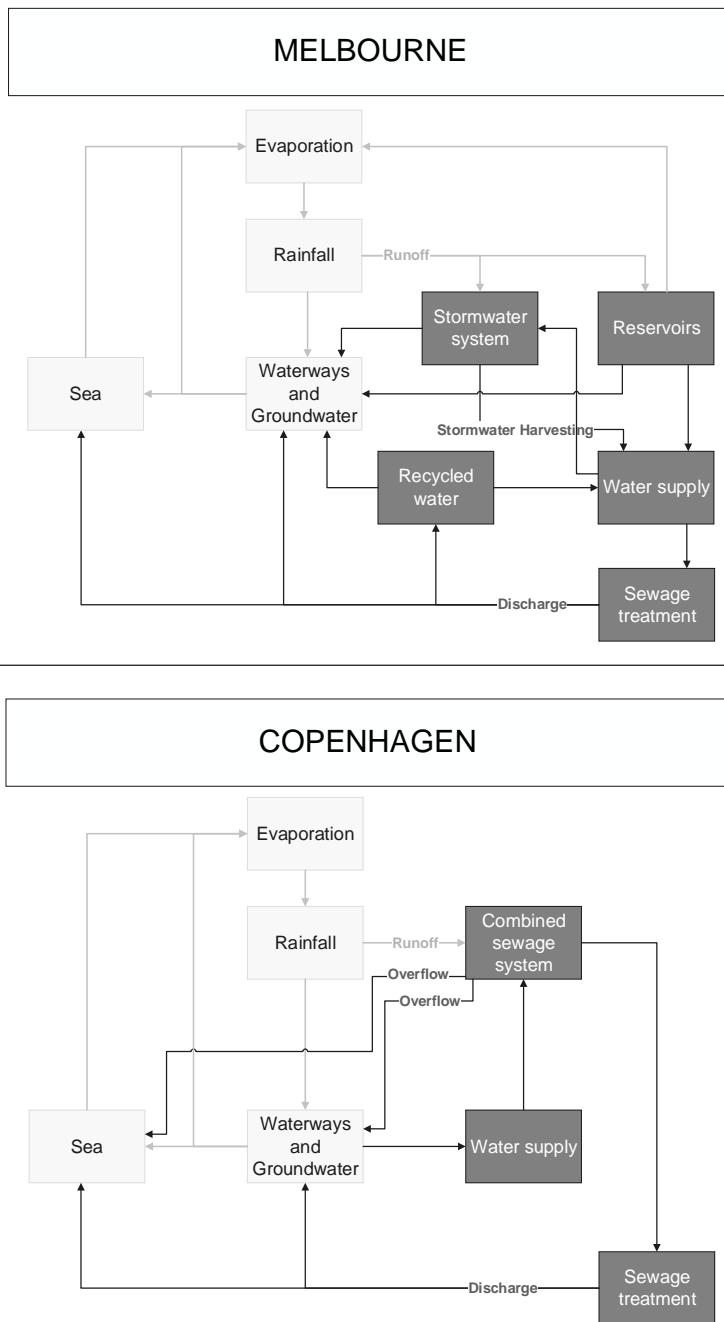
MELBOURNE

Evaporation

Rainfall

Runoff

Stormwater system

Reservoirs

Sea

Waterways and Groundwater

Stormwater Harvesting

Recycled water

Water supply

Discharge

Sewage treatment

COPENHAGEN

Evaporation

Rainfall

Runoff

Combined sewage system

Overflow

Overflow

Sea

Waterways and Groundwater

Water supply

Discharge

Sewage treatment